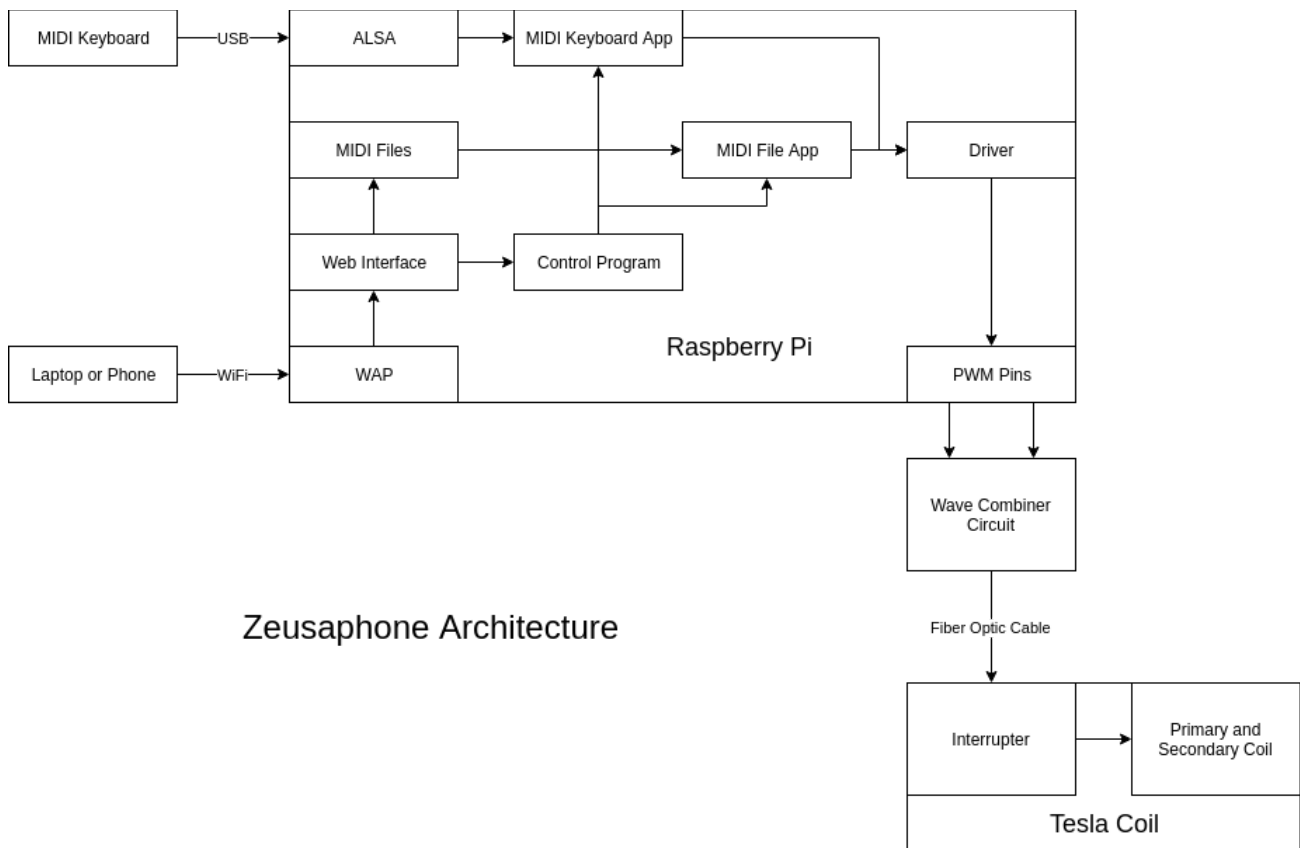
MIDI Keyboard
USB
ALSA
MIDI Keyboard App
MIDI Files
MIDI File App
Driver
Web Interface
Control Program
Raspberry Pi
Laptop or Phone
WiFi
WAP
PWM Pins
Wave Combiner Circuit
Zeusaphone Architecture
Fiber Optic Cable
Interrupter
Primary and Secondary Coil
Tesla Coil